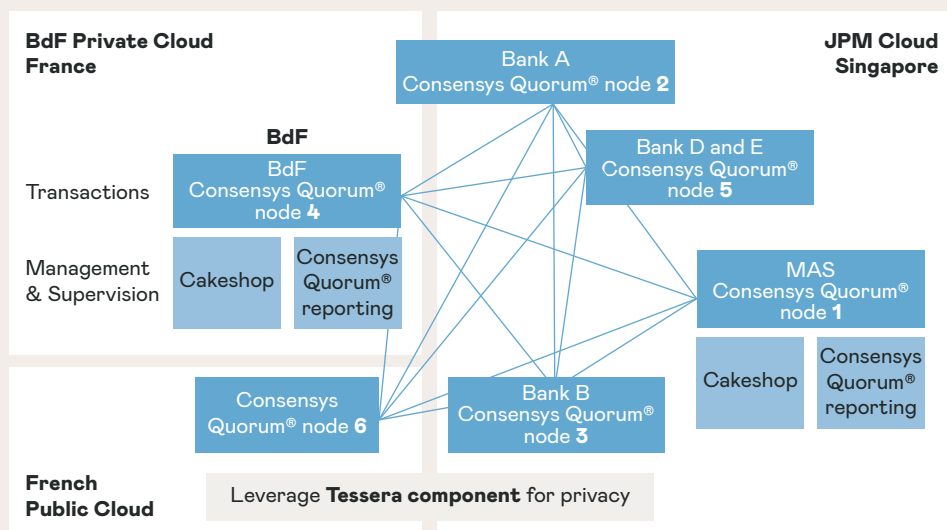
BdF Private Cloud France

JPM Cloud Singapore

Bank A Consensys Quorum® node 2

BdF

Transactions

BdF Consensys Quorum® node 4

Bank D and E Consensys Quorum® node 5

Management & Supervision

Cakeshop

Consensys Quorum® reporting

MAS Consensys Quorum® node 1

Cakeshop

Consensys Quorum® reporting

Consensys Quorum® node 6

Bank B Consensys Quorum® node 3

French Public Cloud

Leverage Tessera component for privacy